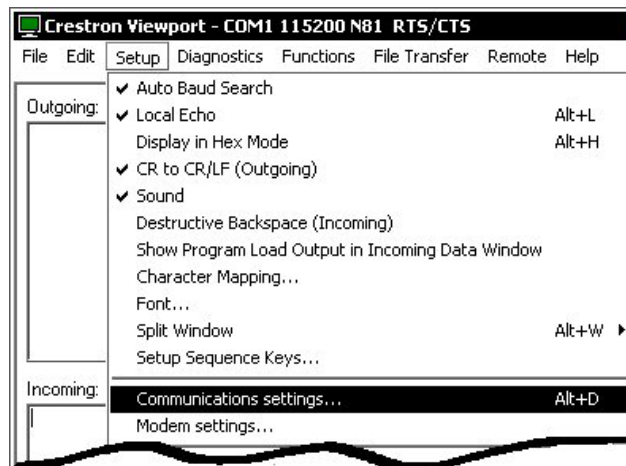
Crestron Viewport - COM1 115200 N81 RTS/CTS

File Edit Setup Diagnostics Functions File Transfer Remote Help

Outgoing:

Incoming:

✔ Auto Baud Search
✔ Local Echo Alt+L
Display in Hex Mode Alt+H
✔ CR to CR/LF (Outgoing)
✔ Sound
Destructive Backspace (Incoming)
Show Program Load Output in Incoming Data Window
Character Mapping...
Font...
Split Window Alt+W ▸
Setup Sequence Keys...
Communications settings... Alt+D
Modem settings...